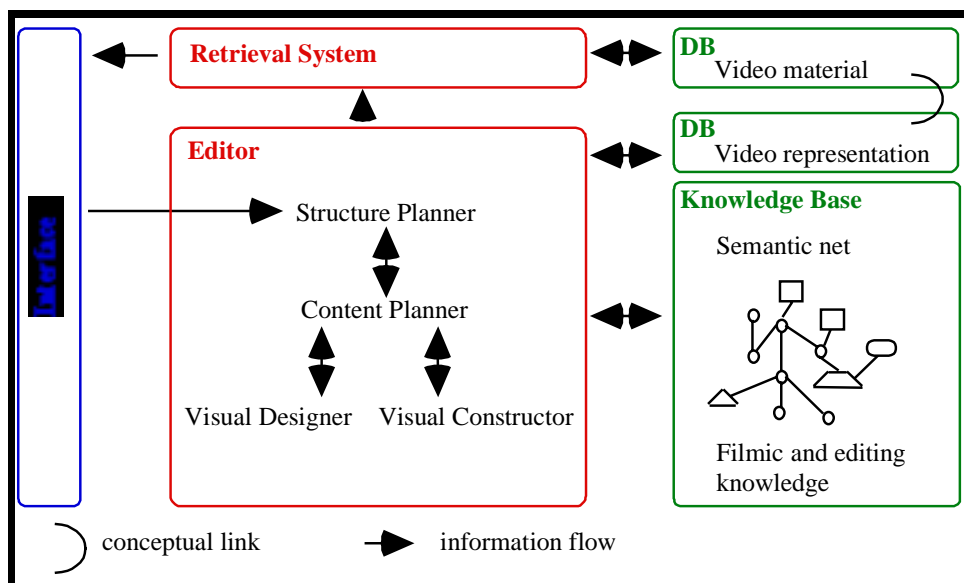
Interface

Retrieval System

DB
Video material

DB
Video representation

Editor

Structure Planner

Content Planner

Visual Designer

Visual Constructor

Knowledge Base

Semantic net

Filmic and editing knowledge

conceptual link

information flow